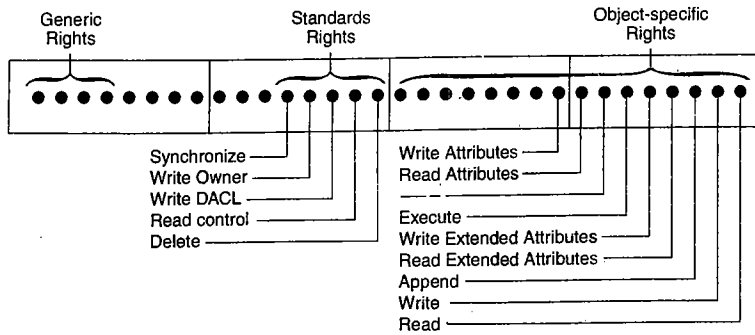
Generic Rights

Standards Rights

Object-specific Rights

Synchronize
Write Owner
Write DACL
Read control
Delete

Write Attributes
Read Attributes
Execute
Write Extended Attributes
Read Extended Attributes
Append
Write
Read